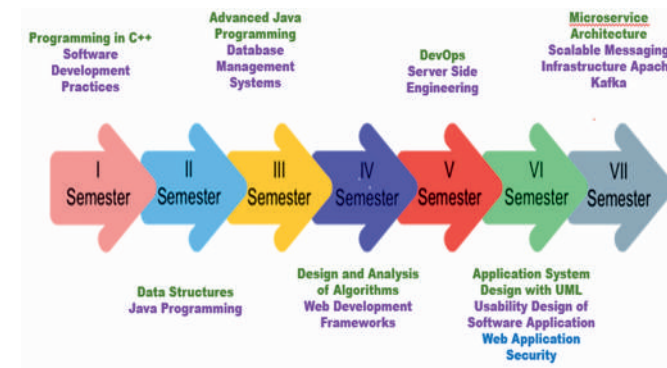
Programming in C++
Software Development Practices

Advanced Java Programming
Database Management Systems

DevOps
Server Side Engineering

Microservice Architecture
Scalable Messaging Infrastructure Apach
Kafka

I
Semester

II
Semester

III
Semester

IV
Semester

V
Semester

VI
Semester

VII
Semester

Data Structures
Java Programming

Design and Analysis of Algorithms
Web Development Frameworks

Application System Design with UML
Usability Design of Software Application
Web Application Security